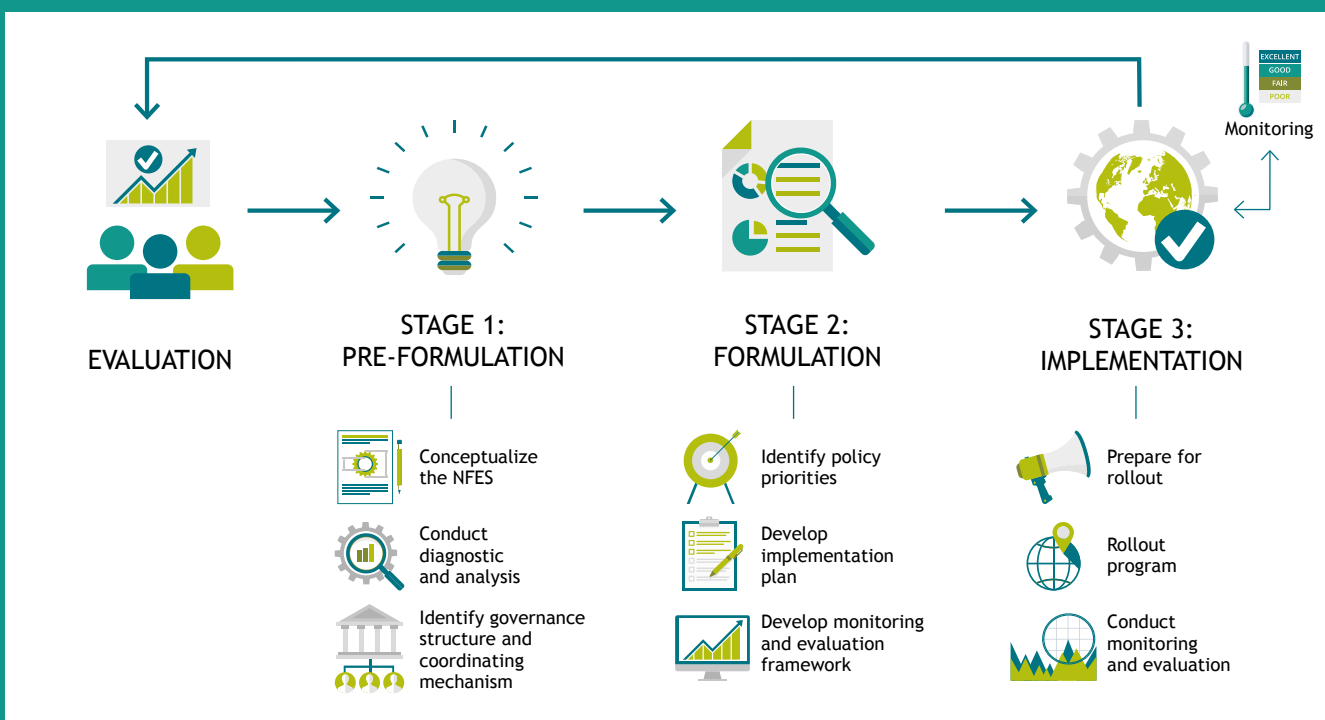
EXCELLENT
GOOD
FAIR
POOR
Monitoring

EVALUATION

STAGE 1:
PRE-FORMULATION

STAGE 2:
FORMULATION

STAGE 3:
IMPLEMENTATION

Conceptualize the NFES

Conduct diagnostic and analysis

Identify governance structure and coordinating mechanism

Identify policy priorities

Develop implementation plan

Develop monitoring and evaluation framework

Prepare for rollout

Rollout program

Conduct monitoring and evaluation